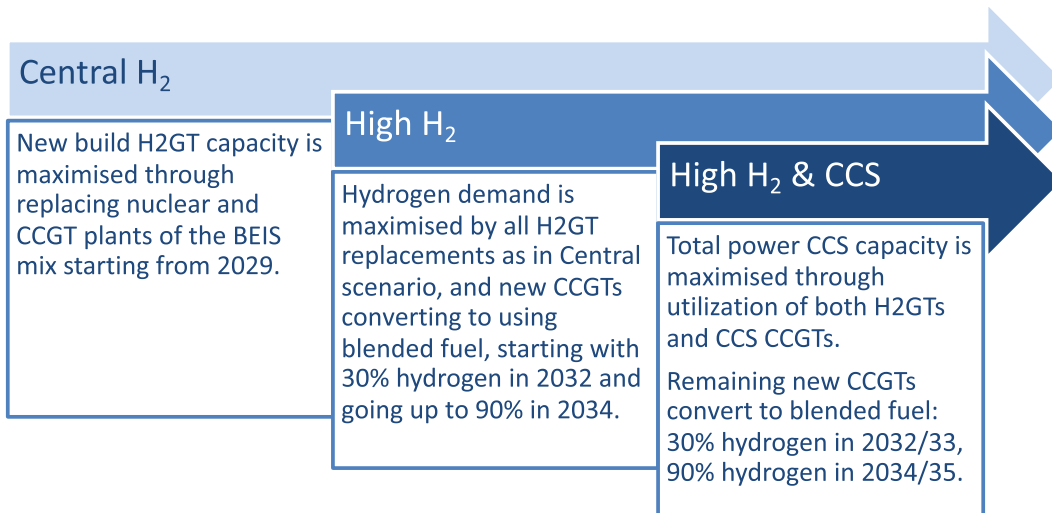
Central $H_2$

New build H2GT capacity is maximised through replacing nuclear and CCGT plants of the BEIS mix starting from 2029.

High $H_2$

Hydrogen demand is maximised by all H2GT replacements as in Central scenario, and new CCGTs converting to using blended fuel, starting with 30% hydrogen in 2032 and going up to 90% in 2034.

High $H_2$ & CCS

Total power CCS capacity is maximised through utilization of both H2GTs and CCS CCGTs.

Remaining new CCGTs convert to blended fuel: 30% hydrogen in 2032/33, 90% hydrogen in 2034/35.